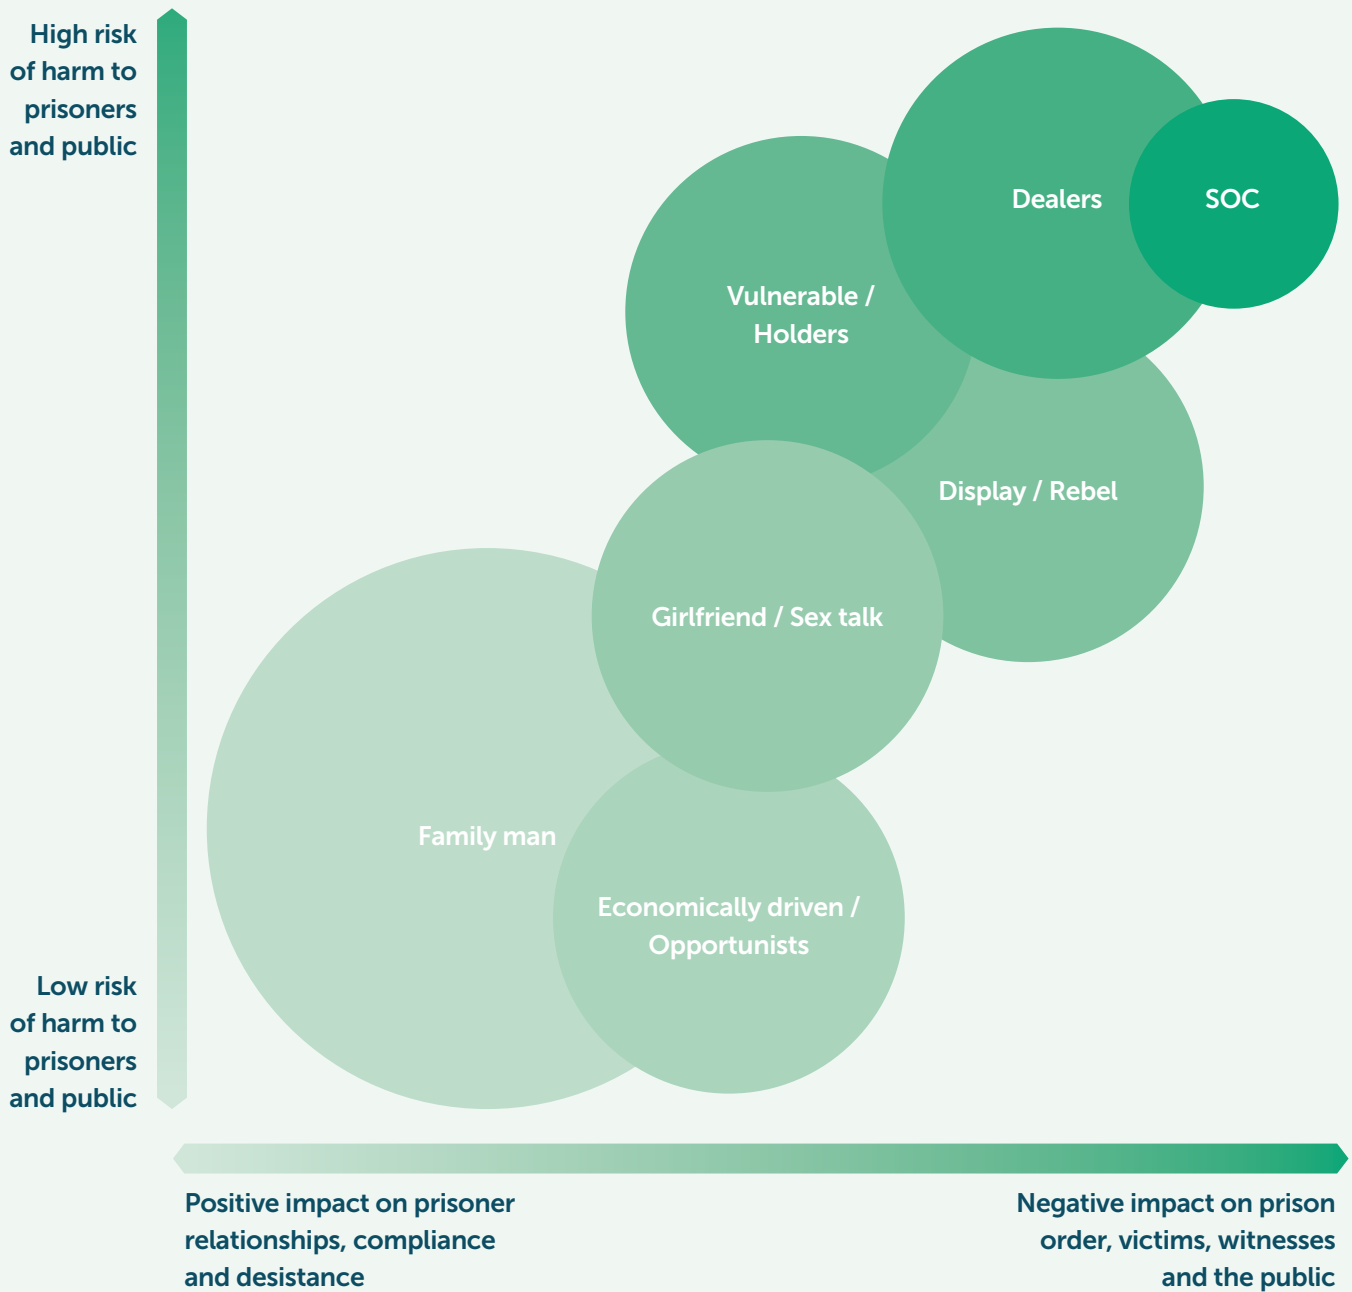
High risk of harm to prisoners and public

Dealers

SOC

Vulnerable / Holders

Display / Rebel

Girlfriend / Sex talk

Family man

Economically driven / Opportunists

Low risk of harm to prisoners and public

Positive impact on prisoner relationships, compliance and desistance

Negative impact on prison order, victims, witnesses and the public